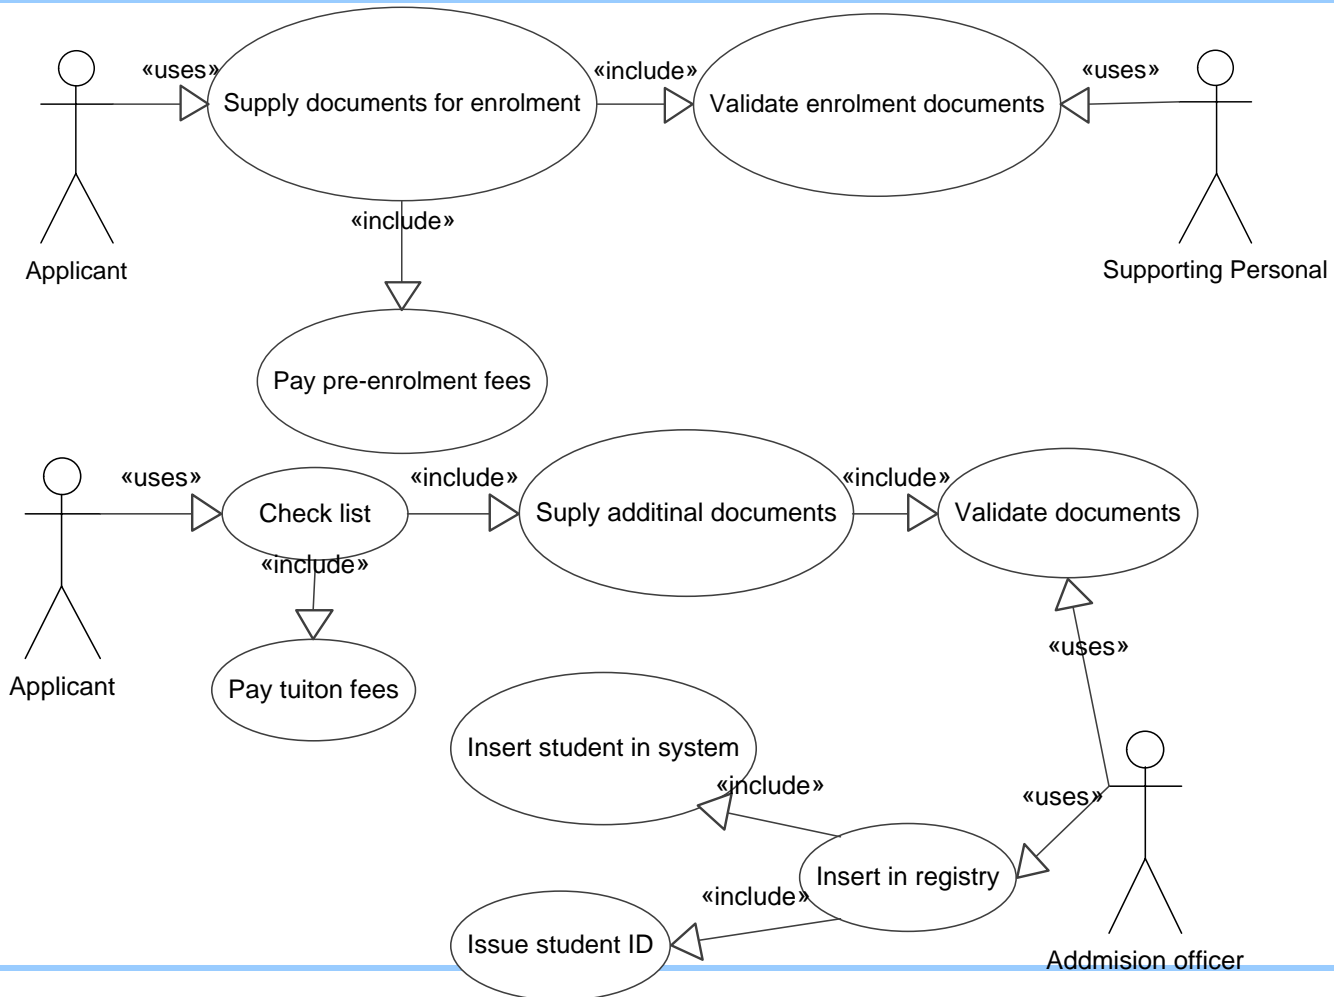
«uses»
Supply documents for enrolment
«include»
Validate enrolment documents
«uses»
Applicant
«include»
Supporting Personal
Pay pre-enrolment fees
«uses»
Check list
«include»
Suply additinal documents
«include»
Validate documents
«include»
Applicant
Pay tuiton fees
«uses»
Insert student in system
«include»
«uses»
Insert in registry
«include»
Issue student ID
Addmision officer